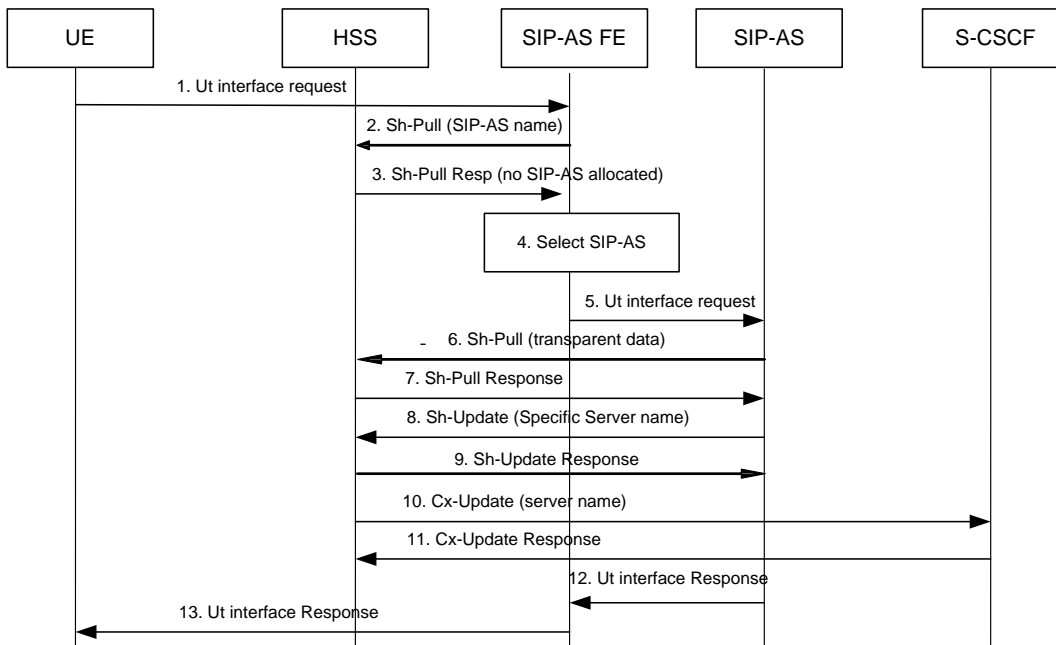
UE

HSS

SIP-AS FE

SIP-AS

S-CSCF

1. Ut interface request

2. Sh-Pull (SIP-AS name)

3. Sh-Pull Resp (no SIP-AS allocated)

4. Select SIP-AS

5. Ut interface request

6. Sh-Pull (transparent data)

7. Sh-Pull Response

8. Sh-Update (Specific Server name)

9. Sh-Update Response

10. Cx-Update (server name)

11. Cx-Update Response

12. Ut interface Response

13. Ut interface Response